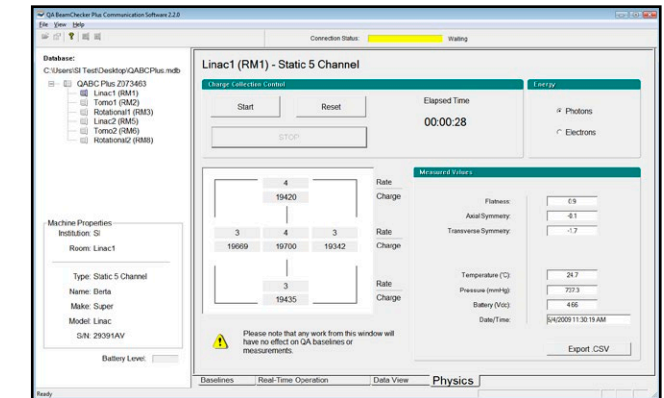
QA BeamChecker Plus Communication Software 2.2.0
File View Help

Connection Status: Waiting

Database:
C:\Users\SI Test\Desktop\QABCPlus.mdb

QABC Plus Z073463
Linac1 (RM1)
Tomo1 (RM2)
Rotational1 (RM3)
Linac2 (RM5)
Tomo2 (RM6)
Rotational2 (RM8)

Machine Properties
Institution: SI
Room: Linac1

Type: Static 5 Channel
Name: Berta
Make: Super
Model: Linac
S/N: 29391AV

Battery Level:

Linac1 (RM1) - Static 5 Channel

Charge Collection Control
Start
Reset
STOP
Elapsed Time
00:00:28

Energy
Photons
Electrons

| | 4 | |
|---|---|---|
| | 19420 | |
| 3 | 4 | 3 |
| 19669 | 19700 | 19342 |
| | 3 | |
| | 19435 | |

Rate
Charge
Rate
Charge
Rate
Charge

Measured Values
Flatness: 0.9
Axial Symmetry: -0.1
Transverse Symmetry: -1.7
Temperature (°C): 24.7
Pressure (mmHg): 737.3
Battery (Vdc): 4.66
Date/Time: 5/4/2009 11:30:19 AM

Please note that any work from this window will have no effect on QA baselines or measurements.

Export .CSV

Baselines | Real-Time Operation | Data View | Physics

Ready